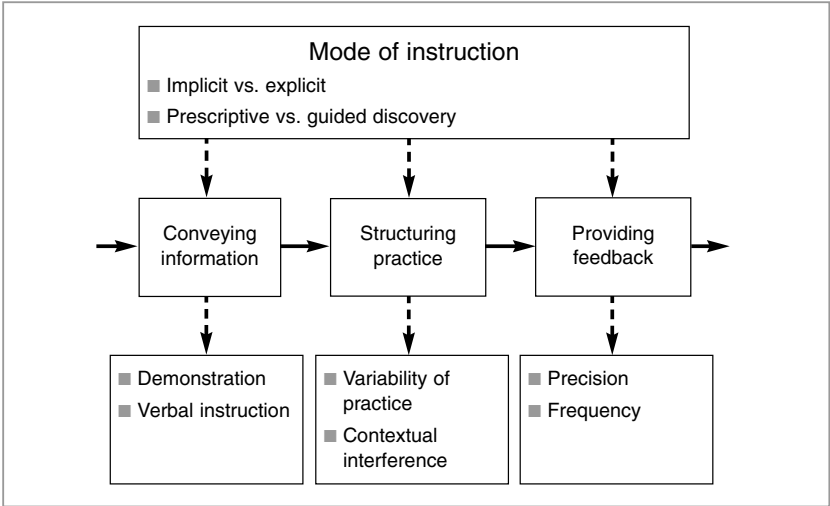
Mode of instruction

Implicit vs. explicit

Prescriptive vs. guided discovery

Conveying information

Structuring practice

Providing feedback

Demonstration

Verbal instruction

Variability of practice

Contextual interference

Precision

Frequency